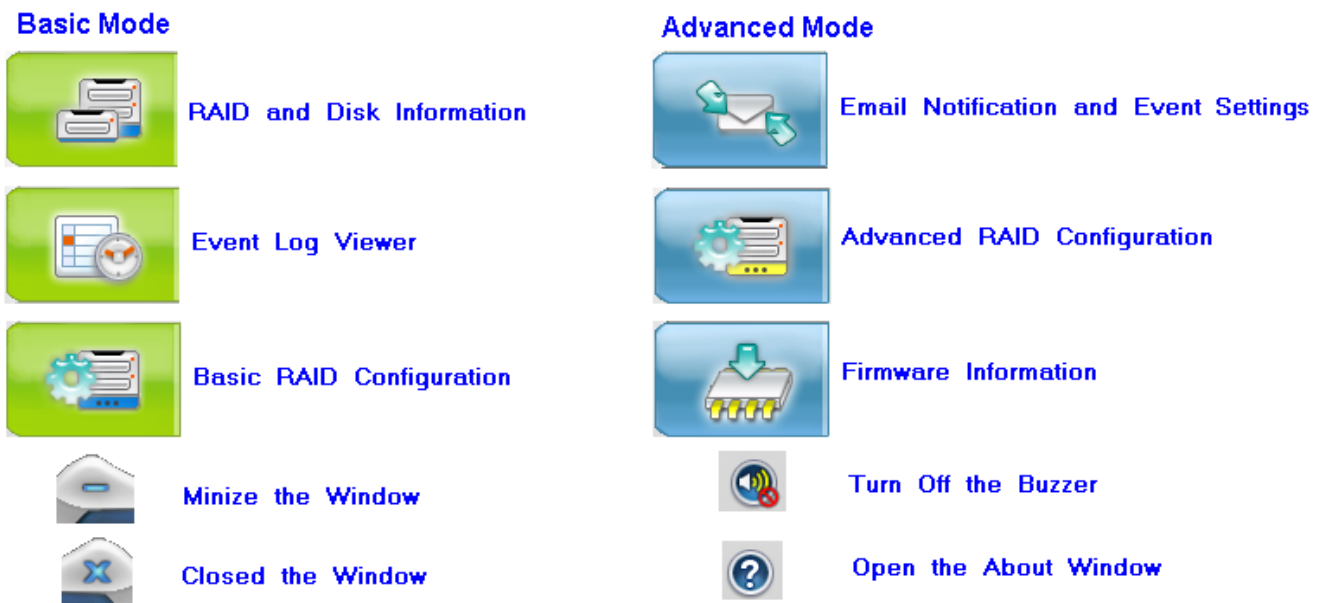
Basic Mode

RAID and Disk Information

Event Log Viewer

Basic RAID Configuration

Minize the Window

Closed the Window

Advanced Mode

Email Notification and Event Settings

Advanced RAID Configuration

Firmware Information

Turn Off the Buzzer

Open the About Window